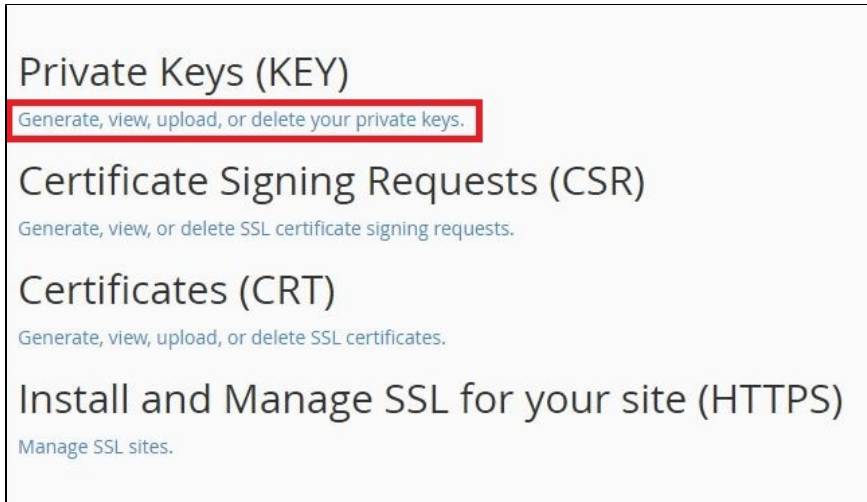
Private Keys (KEY)
Generate, view, upload, or delete your private keys.

Certificate Signing Requests (CSR)
Generate, view, or delete SSL certificate signing requests.

Certificates (CRT)
Generate, view, upload, or delete SSL certificates.

Install and Manage SSL for your site (HTTPS)
Manage SSL sites.